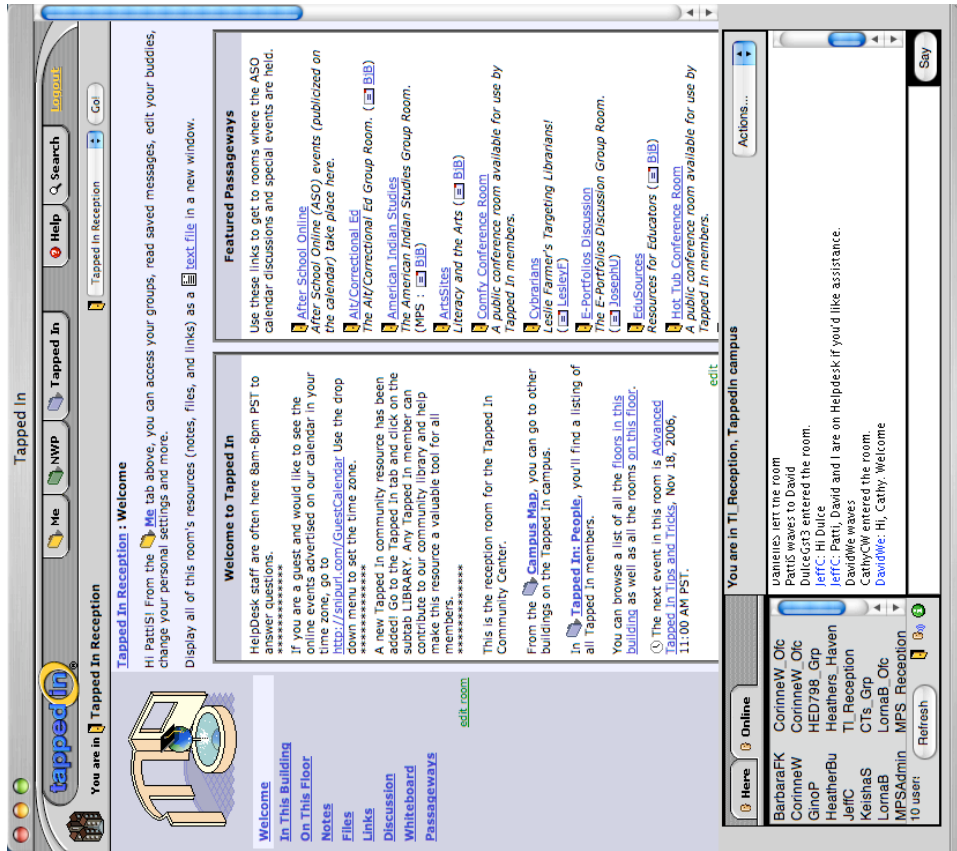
Tapped In

tapped in

You are in Tapped In Reception

Me | NWP | Tapped In | Help | Search | Logout

Tapped In Reception | Go

Welcome
In This Building
On This Floor
Notes
Files
Links
Discussion
Whiteboard
Passageways

Tapped In Reception : Welcome

Hi PattiS! From the Me tab above, you can access your groups, read saved messages, edit your buddies, change your personal settings and more.

Display all of this room's resources (notes, files, and links) as a text file in a new window.

Welcome to Tapped In

HelpDesk staff are often here 8am-8pm PST to answer questions.
************

If you are a guest and would like to see the online events advertised on our calendar in your time zone, go to http://snipurl.com/GuestCalendar Use the drop down menu to set the time zone.
************

A new Tapped In community resource has been added! Go to the Tapped In tab and click on the subtab LIBRARY. Any Tapped In member can contribute to our community library and help make this resource a valuable tool for all members.
************

This is the reception room for the Tapped In Community Center.

From the Campus Map, you can go to other buildings on the Tapped In campus.

In Tapped In: People, you'll find a listing of all Tapped In members.

You can browse a list of all the floors in this building as well as all the rooms on this floor.

The next event in this room is Advanced Tapped In Tips and Tricks, Nov 18, 2006, 11:00 AM PST.

edit

edit room

Featured Passageways

Use these links to get to rooms where the ASO calendar discussions and special events are held.

After School Online
After School Online (ASO) events (publicized on the calendar) take place here.

Alt/Correctional Ed
The Alt/Correctional Ed Group Room. (BiB)

American Indian Studies
The American Indian Studies Group Room. (MPS : BiB)

ArtSites
Literacy and the Arts (BiB)

Comfy Conference Room
A public conference room available for use by Tapped In members.

Cybrarians
Leslie Farmer's Targeting Librarians! (LesleyF)

E-Portfolios Discussion
The E-Portfolios Discussion Group Room. (JosephU)

EduSources
Resources for Educators (BiB)

Hot Tub Conference Room
A public conference room available for use by Tapped In members.

Here | Online

BarbaraFK CorinneW_Ofc
CorinneW CorinneW_Ofc
GinoP HED798_Grp
HeatherBu Heathers_Haven
JeffC TI_Reception
KeishaS CTs_Grp
LornaB LornaB_Ofc
MPSAdmin MPS_Reception
10 users

Refresh

You are in TI_Reception, TappedIn campus

Actions...

DanielleS left the room
PattiS waves to David
DulceGst3 entered the room.
JeffC: Hi Dulce
JeffC: Patti, David and I are on Helpdesk if you'd like assistance.
DavidWe waves
CathyCW entered the room.
DavidWe: Hi, Cathy. Welcome

Say